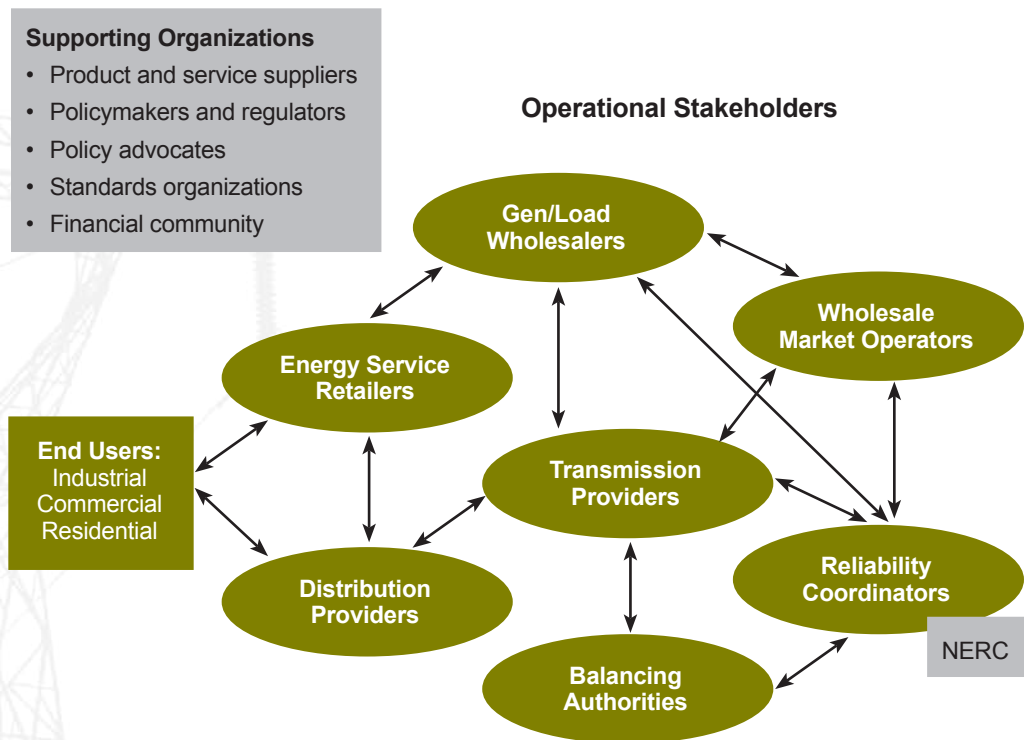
Supporting Organizations
• Product and service suppliers
• Policymakers and regulators
• Policy advocates
• Standards organizations
• Financial community

Operational Stakeholders

Gen/Load Wholesalers

Wholesale Market Operators

Energy Service Retailers

End Users:
Industrial
Commercial
Residential

Transmission Providers

Distribution Providers

Reliability Coordinators

NERC

Balancing Authorities